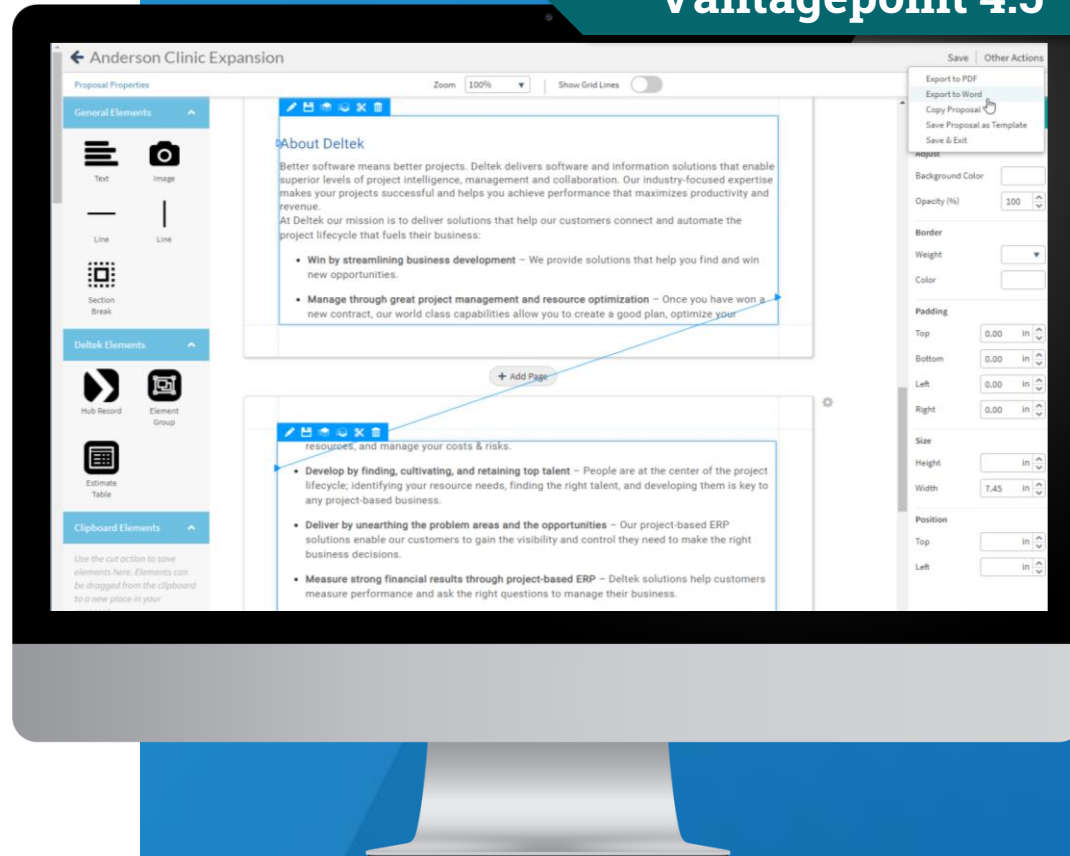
Vantagepoint 4.5

← Anderson Clinic Expansion

Save | Other Actions

Export to PDF
Export to Word
Copy Proposal
Save Proposal as Template
Save & Exit

Proposal Properties

Zoom 100% Show Grid Lines

General Elements

Text Image

Line Line

Section Break

Deltek Elements

Hub Record Element Group

Estimate Table

Clipboard Elements

Use the cut action to save elements here. Elements can be dragged from the clipboard to a new place in your

About Deltek

Better software means better projects. Deltek delivers software and information solutions that enable superior levels of project intelligence, management and collaboration. Our industry-focused expertise makes your projects successful and helps you achieve performance that maximizes productivity and revenue.
At Deltek our mission is to deliver solutions that help our customers connect and automate the project lifecycle that fuels their business:

• **Win by streamlining business development** – We provide solutions that help you find and win new opportunities.

• **Manage through great project management and resource optimization** – Once you have won a new contract, our world class capabilities allow you to create a good plan, optimize your

+ Add Page

resources, and manage your costs & risks.

• **Develop by finding, cultivating, and retaining top talent** – People are at the center of the project lifecycle; identifying your resource needs, finding the right talent, and developing them is key to any project-based business.

• **Deliver by unearthing the problem areas and the opportunities** – Our project-based ERP solutions enable our customers to gain the visibility and control they need to make the right business decisions.

• **Measure strong financial results through project-based ERP** – Deltek solutions help customers measure performance and ask the right questions to manage their business.

Adjust
Background Color
Opacity (%) 100

Border
Weight
Color

Padding
Top 0.00 in
Bottom 0.00 in
Left 0.00 in
Right 0.00 in

Size
Height in
Width 7.45 in

Position
Top in
Left in